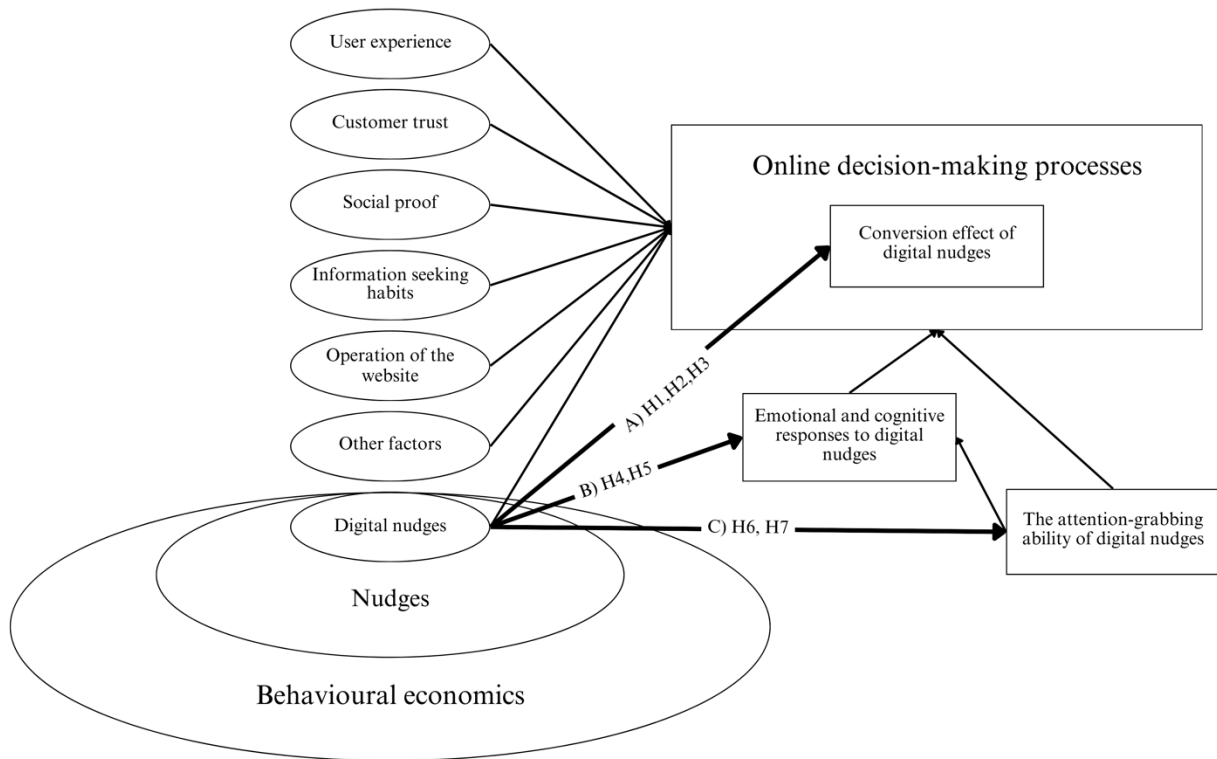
User experience

Customer trust

Social proof

Information seeking habits

Operation of the website

Other factors

Online decision-making processes

Conversion effect of digital nudges

A) H1,H2,H3

Emotional and cognitive responses to digital nudges

B) H4,H5

Digital nudges

C) H6, H7

The attention-grabbing ability of digital nudges

Nudges

Behavioural economics